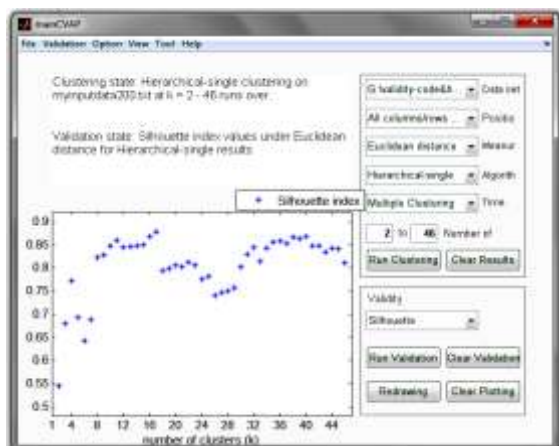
mainCVAP

File Validation Option View Tool Help

Clustering state: Hierarchical-single clustering on myinputdata200.txt at k = 2 - 46 runs over...

Validation state: Silhouette index values under Euclidean distance for Hierarchical-single results

G:\validity-code\8... Data set

All columns/rows ... Positio

Euclidean distance Measur

Hierarchical-single Algorith

Multiple Clustering Time

2 to 46 Number of

Run Clustering Clear Results

Validity

Silhouette

Run Validation Clear Validation

Redrawing Clear Plotting

Silhouette index

0.9
0.85
0.8
0.75
0.7
0.65
0.6
0.55
0.5

1 4 8 12 16 20 24 28 32 36 40 44

number of clusters (k)